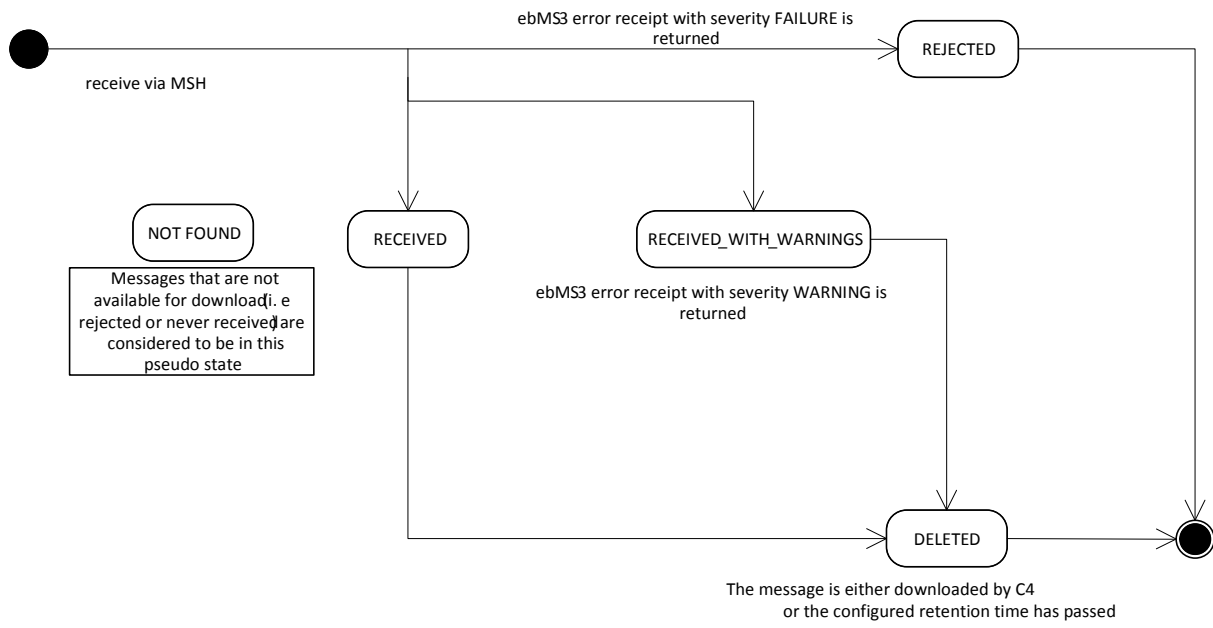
ebMS3 error receipt with severity FAILURE is returned

REJECTED

receive via MSH

NOT FOUND

Messages that are not available for download(i. e rejected or never received)are considered to be in this pseudo state

RECEIVED

RECEIVED_WITH_WARNINGS

ebMS3 error receipt with severity WARNING is returned

DELETED

The message is either downloaded by C4 or the configured retention time has passed